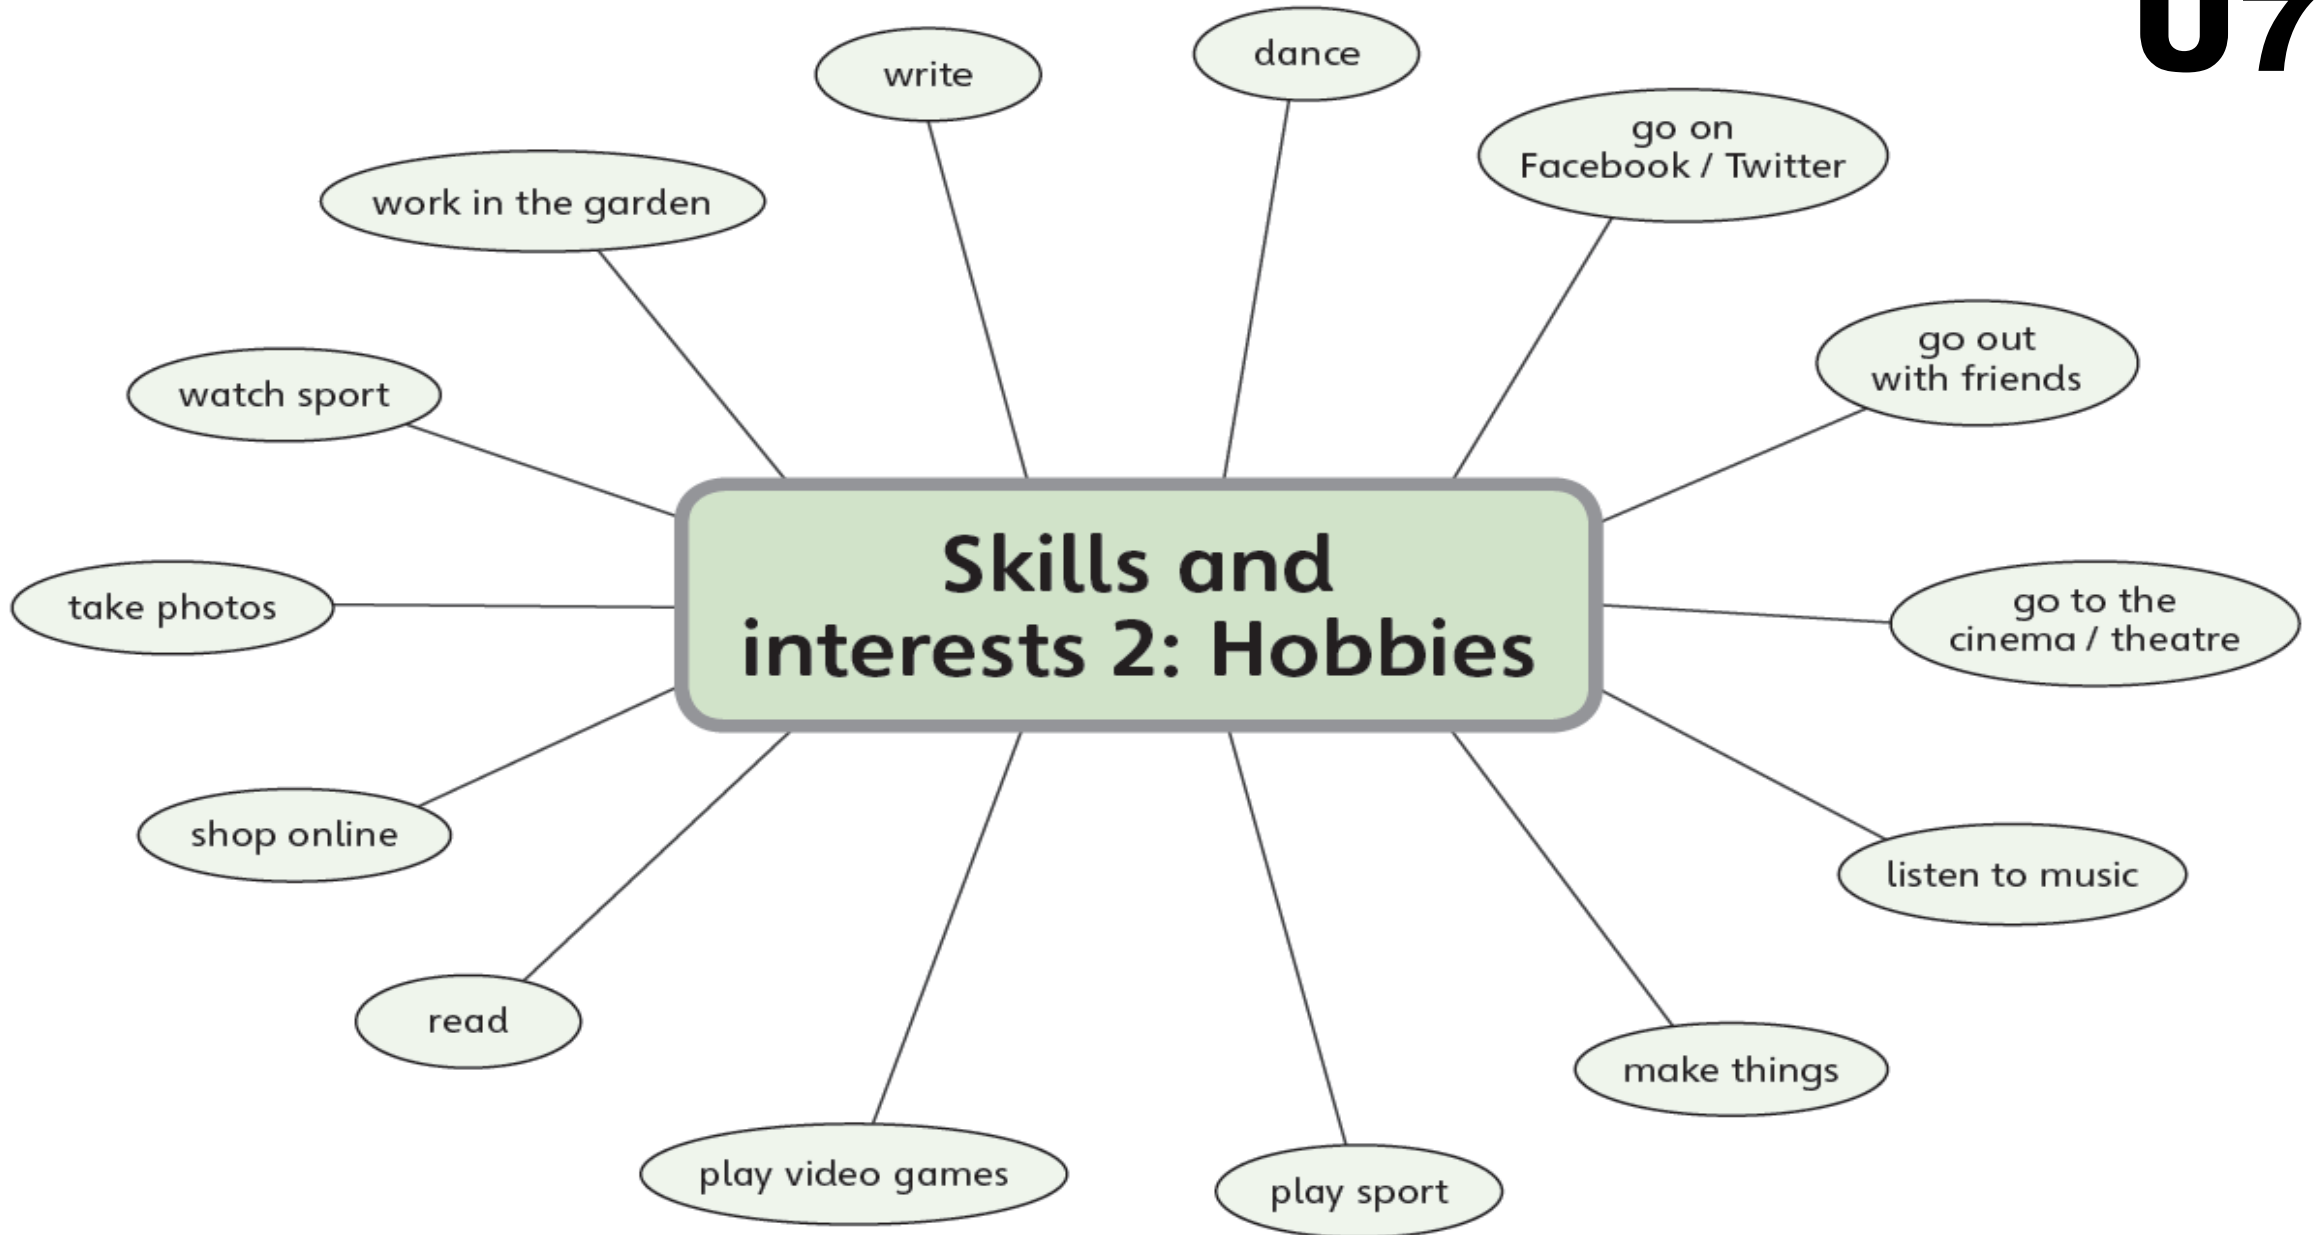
07

Skills and interests 2: Hobbies

write

dance

go on Facebook / Twitter

work in the garden

go out with friends

watch sport

take photos

go to the cinema / theatre

shop online

listen to music

read

make things

play video games

play sport